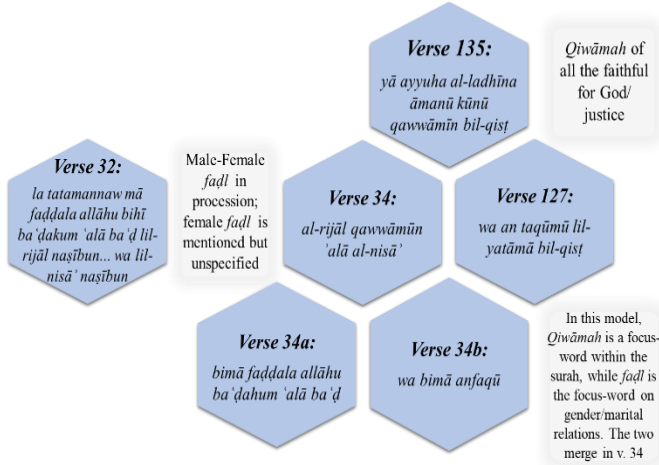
Verse 135:
yā ayyuha al-ladhīna āmanū kūnū qawwāmīn bil-qisṭ

Qiwāmah of all the faithful for God/ justice

Verse 32:
la tatamannaw mā faḍḍala allāhu bihī baʿḍakum ʿalā baʿḍ lil-rijāl naṣībun... wa lil-nisāʾ naṣībun

Male-Female faḍl in procession; female faḍl is mentioned but unspecified

Verse 34:
al-rijāl qawwāmūn ʿalā al-nisāʾ

Verse 127:
wa an taqūmū lil-yatāmā bil-qisṭ

Verse 34a:
bimā faḍḍala allāhu baʿḍahum ʿalā baʿḍ

Verse 34b:
wa bimā anfaqū

In this model, Qiwāmah is a focus-word within the surah, while faḍl is the focus-word on gender/marital relations. The two merge in v. 34